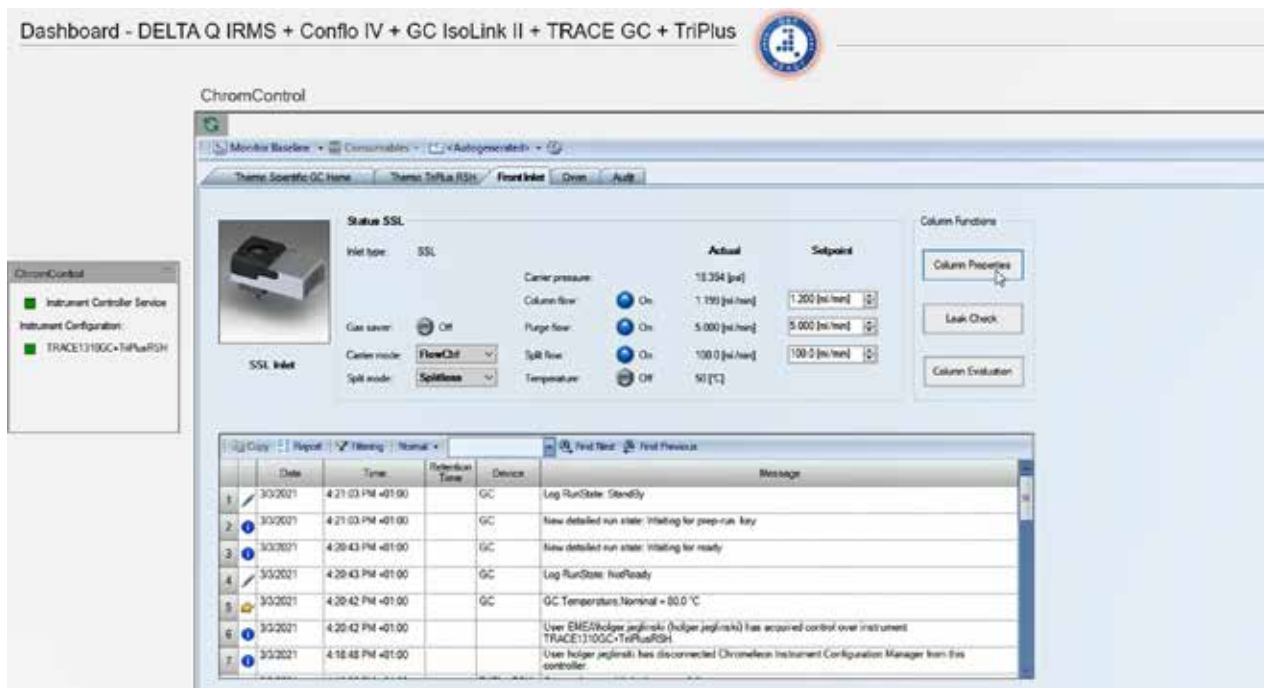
Dashboard - DELTA Q IRMS + Conflo IV + GC IsoLink II + TRACE GC + TriPlus

ChromControl

Monitor Baseline · Consumables · <Autogenerated> ·

Thermo Scientific GC Home | Thermo TriPlus RSH | Front Inlet | Oven | Audit

ChromControl
Instrument Controller Service
Instrument Configuration:
TRACE1310GC+TriPlusRSH

SSL Inlet

Status SSL

| | | | | Actual | Setpoint |
|---|---|---|---|---|---|
| Inlet type: | SSL | | | | |
| | | Carrier pressure: | | 15.354 [psi] | |
| | | Column flow: | On | 1.199 [ml/min] | 1.200 [ml/min] |
| Gas saver: | Off | Purge flow: | On | 5.000 [ml/min] | 5.000 [ml/min] |
| Carrier mode: | FlowCtrl | Split flow: | On | 100.0 [ml/min] | 100.0 [ml/min] |
| Split mode: | Splitless | Temperature: | Off | 50 [°C] | |

Column Functions
Column Properties
Leak Check
Column Evaluation

Copy | Report | Filtering | Normal · | Find Next | Find Previous

| | Date | Time | Retention Time | Device | Message |
|---|---|---|---|---|---|
| 1 | 3/3/2021 | 4:21:03 PM +01:00 | | GC | Log RunState: StandBy |
| 2 | 3/3/2021 | 4:21:03 PM +01:00 | | GC | New detailed run state: Waiting for prep-run. key |
| 3 | 3/3/2021 | 4:20:43 PM +01:00 | | GC | New detailed run state: Waiting for ready |
| 4 | 3/3/2021 | 4:20:43 PM +01:00 | | GC | Log RunState: NotReady |
| 5 | 3/3/2021 | 4:20:42 PM +01:00 | | GC | GC Temperature.Nominal = 80.0 °C |
| 6 | 3/3/2021 | 4:20:42 PM +01:00 | | | User EMEA\holger.jeglinski (holger.jeglinski) has acquired control over instrument TRACE1310GC+TriPlusRSH. |
| 7 | 3/3/2021 | 4:18:48 PM +01:00 | | | User holger.jeglinski has disconnected Chromeleon Instrument Configuration Manager from this controller. |